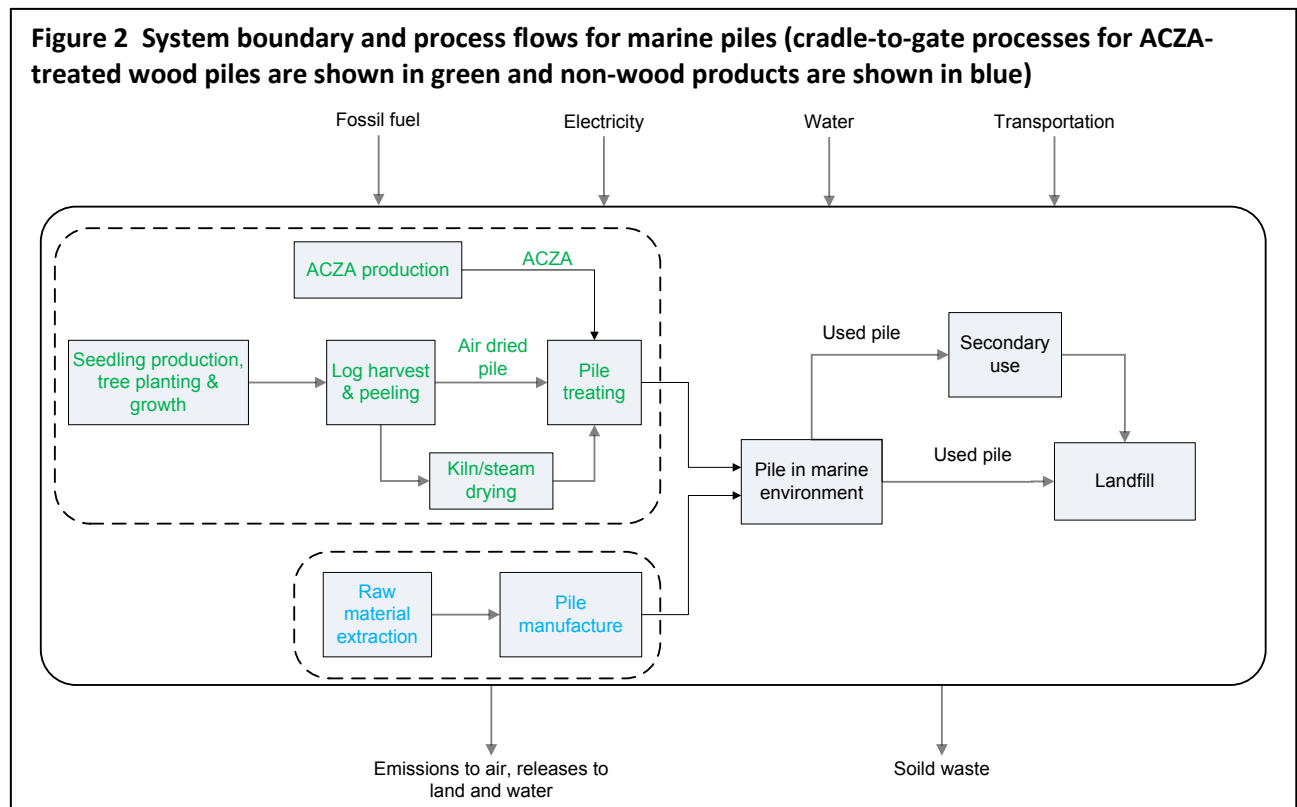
Figure 2 System boundary and process flows for marine piles (cradle-to-gate processes for ACZA-treated wood piles are shown in green and non-wood products are shown in blue)

Fossil fuel

Electricity

Water

Transportation

ACZA production

ACZA

Seedling production, tree planting & growth

Log harvest & peeling

Air dried pile

Pile treating

Kiln/steam drying

Used pile

Secondary use

Pile in marine environment

Used pile

Landfill

Raw material extraction

Pile manufacture

Emissions to air, releases to land and water

Soild waste